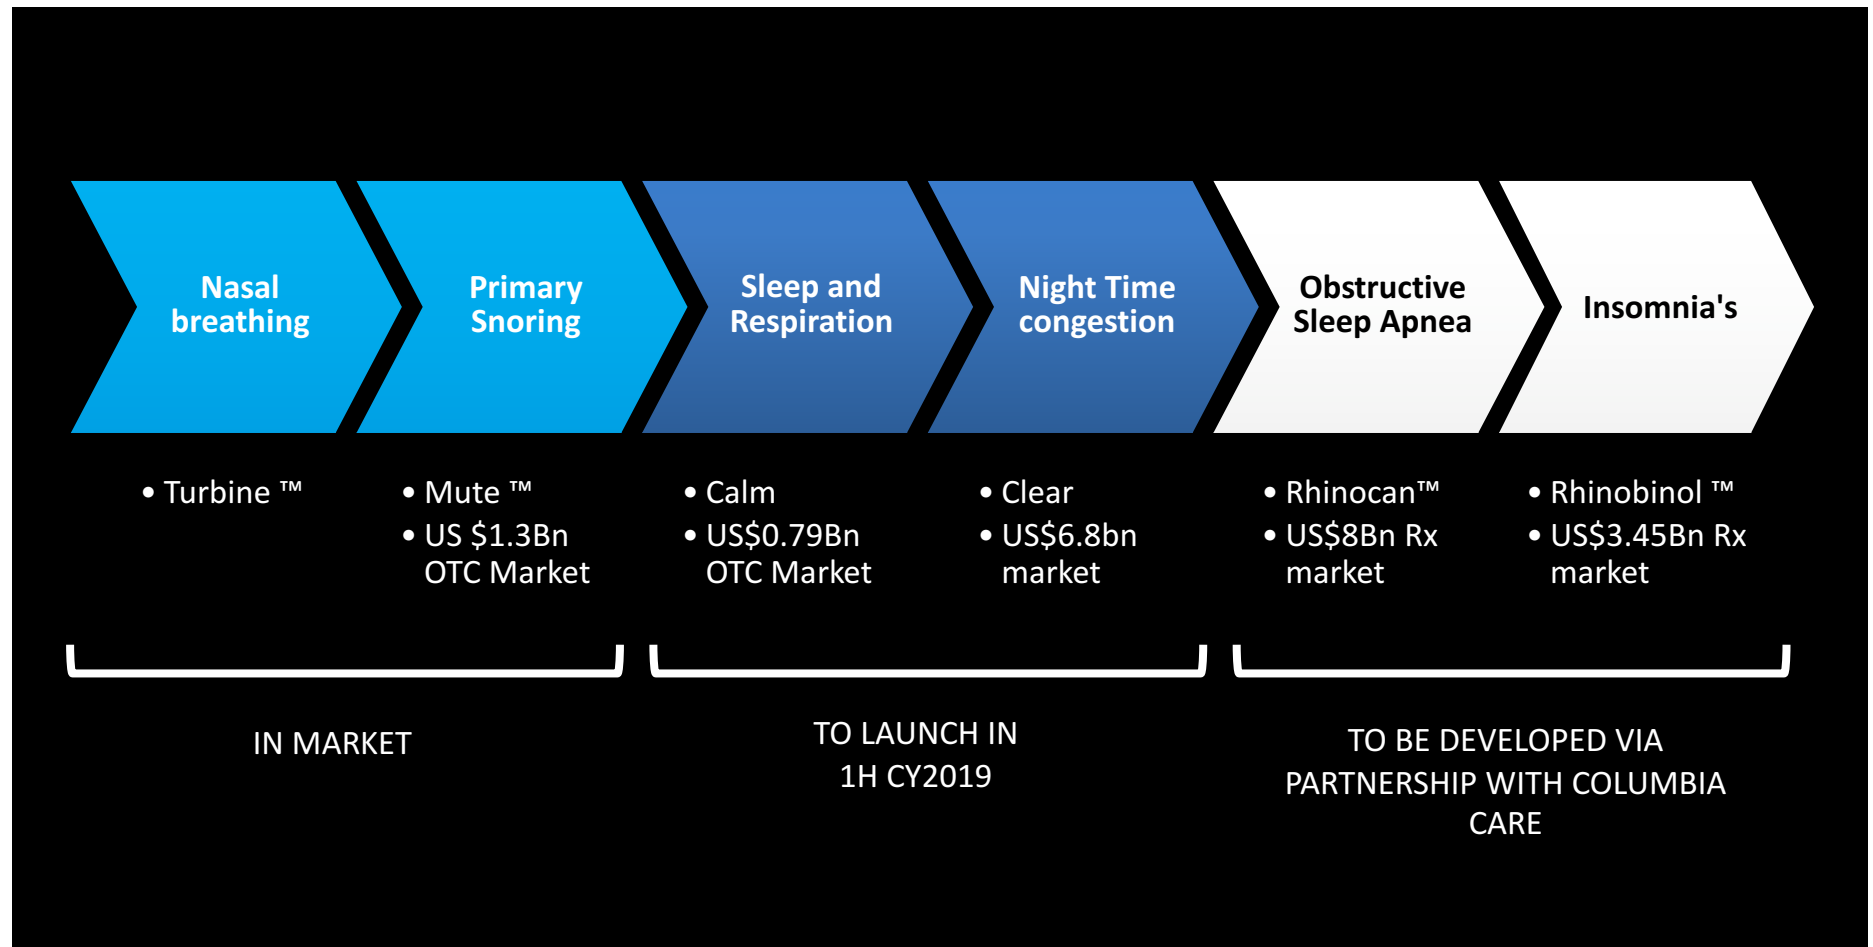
Nasal breathing

Primary Snoring

Sleep and Respiration

Night Time congestion

Obstructive Sleep Apnea

Insomnia's

• Turbine ™

• Mute ™
• US $1.3Bn OTC Market

• Calm
• US$0.79Bn OTC Market

• Clear
• US$6.8bn market

• Rhinocan™
• US$8Bn Rx market

• Rhinobinol ™
• US$3.45Bn Rx market

IN MARKET

TO LAUNCH IN 1H CY2019

TO BE DEVELOPED VIA PARTNERSHIP WITH COLUMBIA CARE